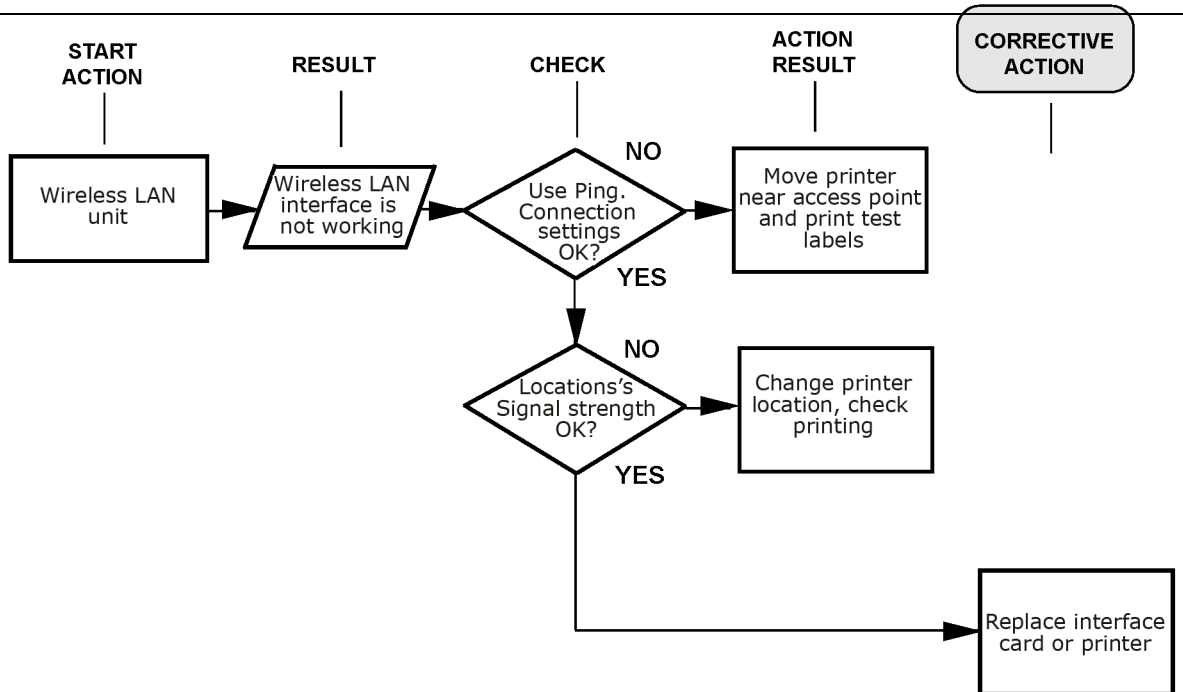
START ACTION

RESULT

CHECK

ACTION RESULT

CORRECTIVE ACTION

Wireless LAN unit

Wireless LAN interface is not working

Use Ping. Connection settings OK?

NO

Move printer near access point and print test labels

YES

NO

Locations's Signal strength OK?

Change printer location, check printing

YES

Replace interface card or printer